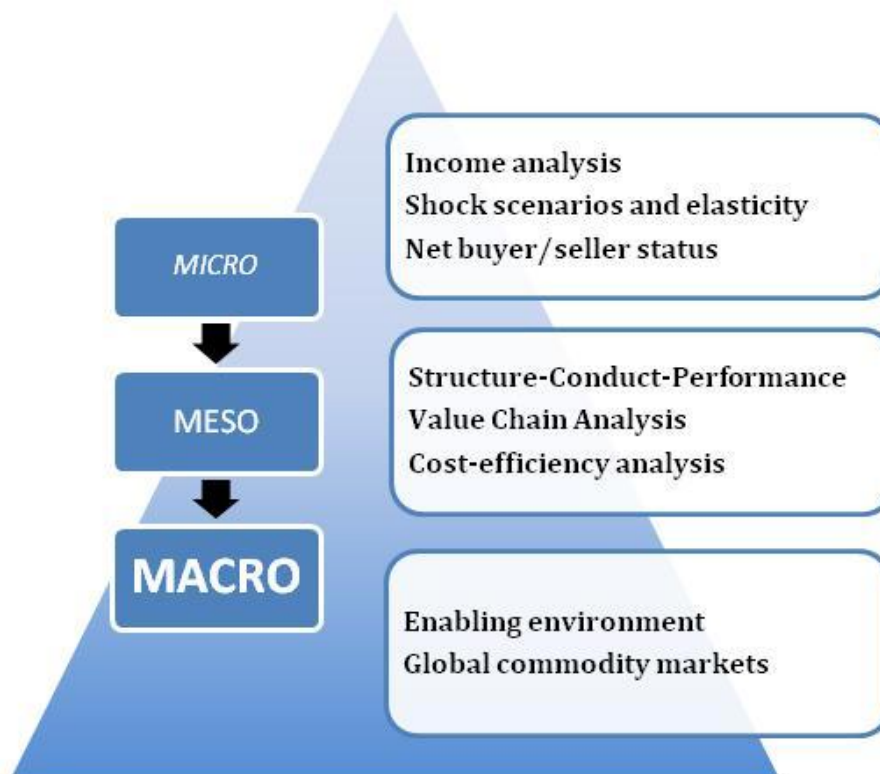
MICRO

MESO

MACRO

Income analysis
Shock scenarios and elasticity
Net buyer/seller status

Structure-Conduct-Performance
Value Chain Analysis
Cost-efficiency analysis

Enabling environment
Global commodity markets